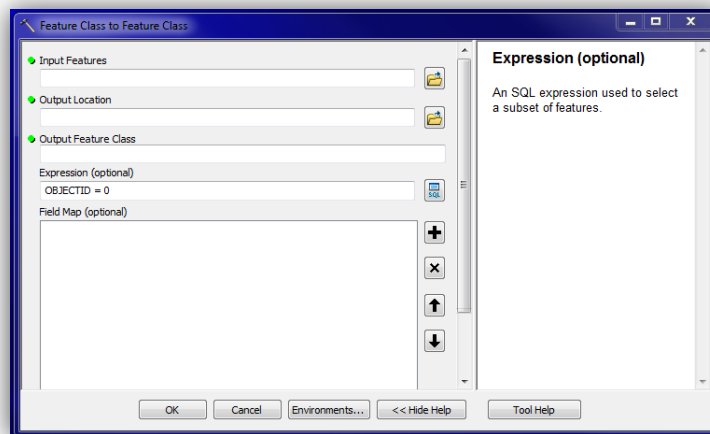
Feature Class to Feature Class

Input Features

Output Location

Output Feature Class

Expression (optional)

OBJECTID = 0

SQL

Field Map (optional)

Expression (optional)

An SQL expression used to select a subset of features.

OK

Cancel

Environments...

<< Hide Help

Tool Help